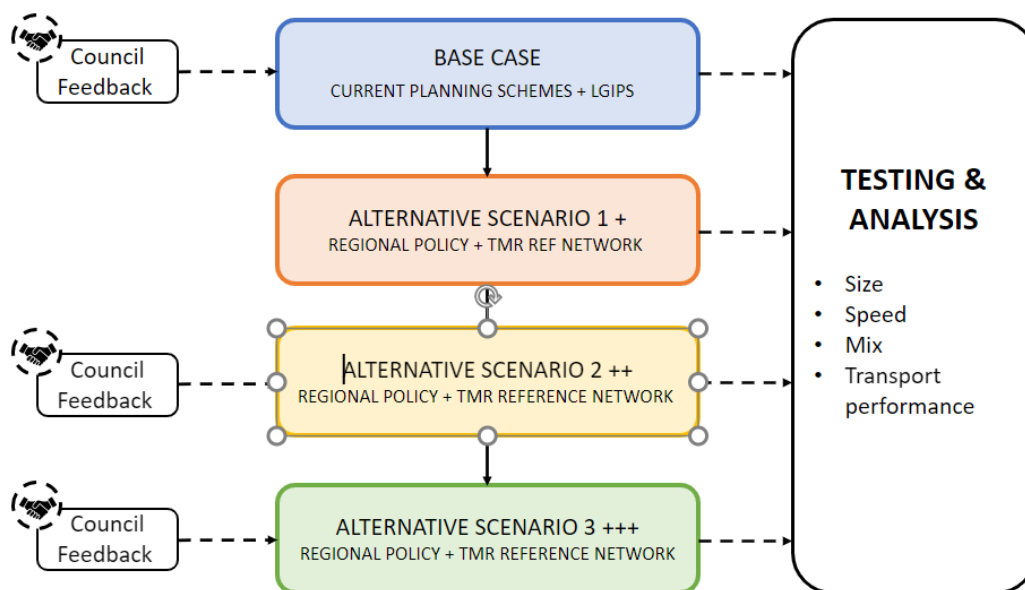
Council Feedback

BASE CASE
CURRENT PLANNING SCHEMES + LGIPS

ALTERNATIVE SCENARIO 1 +
REGIONAL POLICY + TMR REF NETWORK

Council Feedback

ALTERNATIVE SCENARIO 2 ++
REGIONAL POLICY + TMR REFERENCE NETWORK

Council Feedback

ALTERNATIVE SCENARIO 3 +++
REGIONAL POLICY + TMR REFERENCE NETWORK

TESTING & ANALYSIS

- Size
- Speed
- Mix
- Transport performance